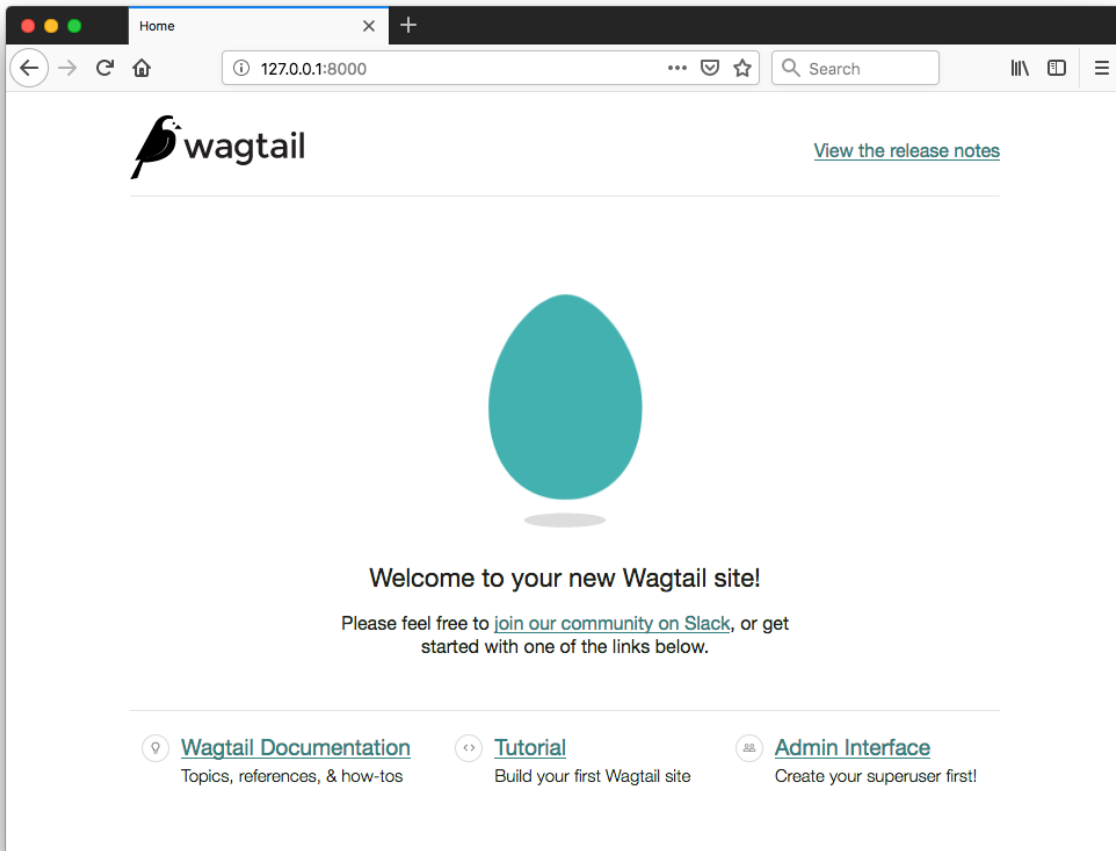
Home

127.0.0.1:8000

Search

wagtail

View the release notes

Welcome to your new Wagtail site!

Please feel free to join our community on Slack, or get started with one of the links below.

Wagtail Documentation
Topics, references, & how-tos

Tutorial
Build your first Wagtail site

Admin Interface
Create your superuser first!